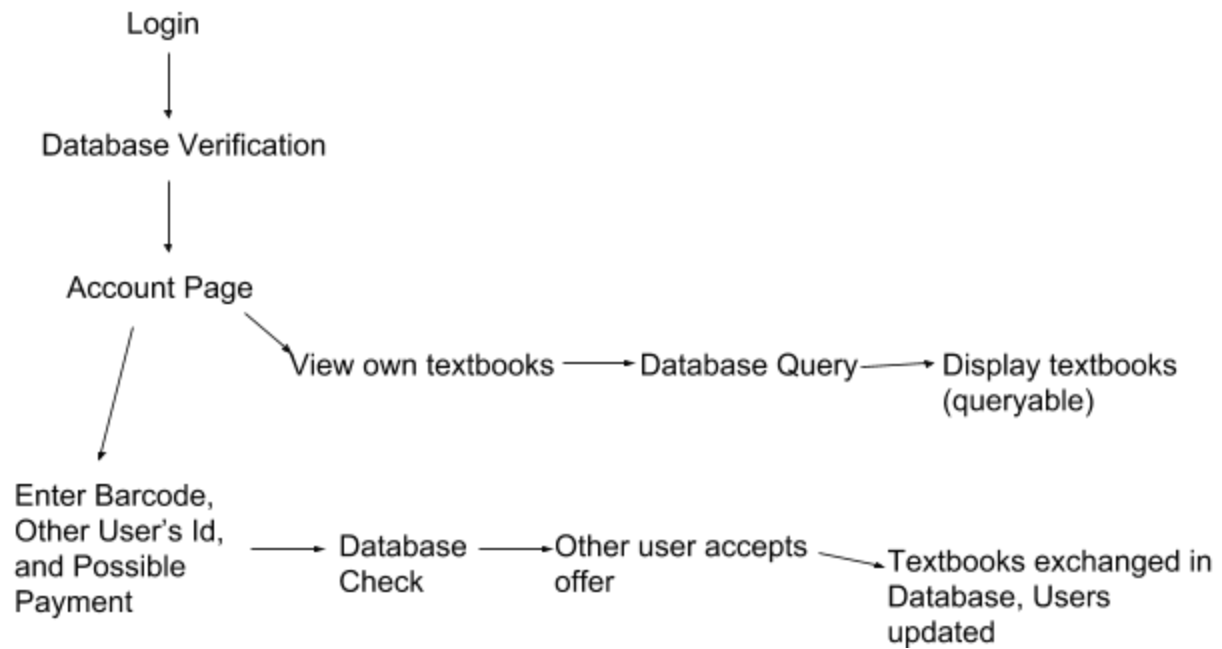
Login

Database Verification

Account Page

View own textbooks

Database Query

Display textbooks (queryable)

Enter Barcode, Other User's Id, and Possible Payment

Database Check

Other user accepts offer

Textbooks exchanged in Database, Users updated